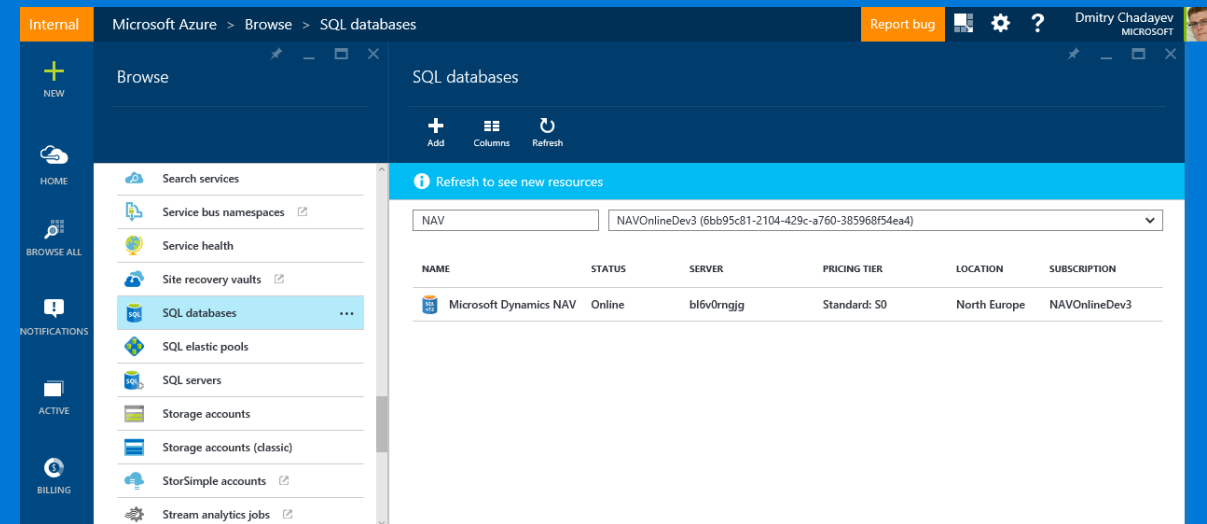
Internal Microsoft Azure > Browse > SQL databases Report bug Dmitry Chadayev MICROSOFT

NEW

HOME

BROWSE ALL

NOTIFICATIONS

ACTIVE

BILLING

Browse

Search services
Service bus namespaces
Service health
Site recovery vaults
SQL databases ...
SQL elastic pools
SQL servers
Storage accounts
Storage accounts (classic)
StorSimple accounts
Stream analytics jobs

SQL databases

Add Columns Refresh

Refresh to see new resources

NAV

NAVOnlineDev3 (6bb95c81-2104-429c-a760-385968f54ea4)

| NAME | STATUS | SERVER | PRICING TIER | LOCATION | SUBSCRIPTION |
|---|---|---|---|---|---|
| Microsoft Dynamics NAV | Online | bl6v0rngjg | Standard: S0 | North Europe | NAVOnlineDev3 |